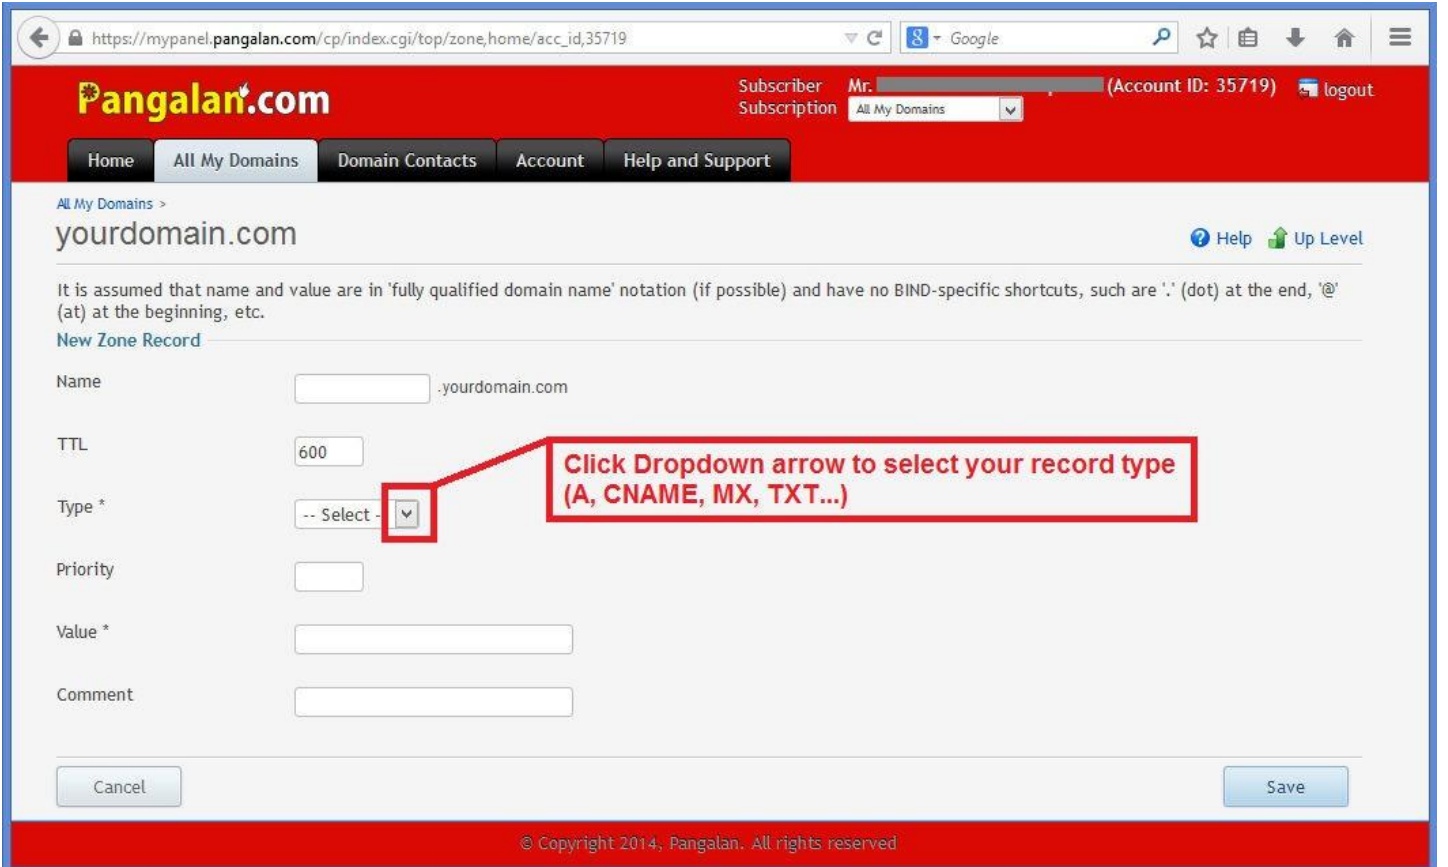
https://mypanel.pangalan.com/cp/index.cgi/top/zone,home/acc_id,35719

Google

Pangalan.com

Subscriber Mr. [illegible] (Account ID: 35719) logout
Subscription All My Domains

Home | All My Domains | Domain Contacts | Account | Help and Support

All My Domains >
yourdomain.com

Help Up Level

It is assumed that name and value are in 'fully qualified domain name' notation (if possible) and have no BIND-specific shortcuts, such are '.' (dot) at the end, '@' (at) at the beginning, etc.

New Zone Record

Name .yourdomain.com

TTL 600

Type * -- Select --

Click Dropdown arrow to select your record type (A, CNAME, MX, TXT...)

Priority

Value *

Comment

Cancel

Save

© Copyright 2014, Pangalan. All rights reserved